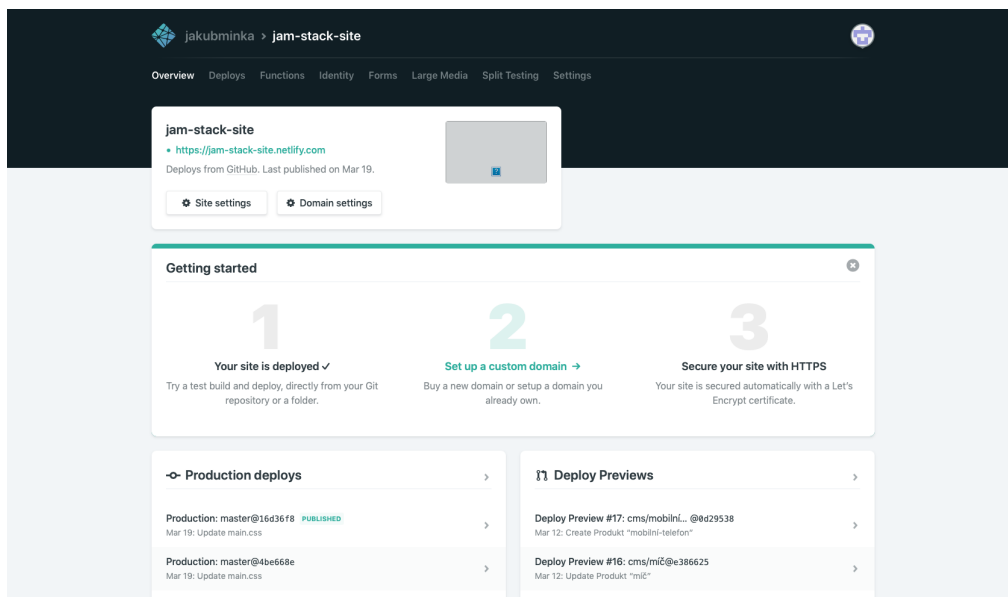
jakubminka > jam-stack-site

Overview Deploys Functions Identity Forms Large Media Split Testing Settings

jam-stack-site

https://jam-stack-site.netlify.com

Deploys from GitHub. Last published on Mar 19.

Site settings Domain settings

Getting started

1

Your site is deployed ✓

Try a test build and deploy, directly from your Git repository or a folder.

2

Set up a custom domain →

Buy a new domain or setup a domain you already own.

3

Secure your site with HTTPS

Your site is secured automatically with a Let's Encrypt certificate.

Production deploys

Production: master@16d36f8 PUBLISHED
Mar 19: Update main.css

Production: master@4be668e
Mar 19: Update main.css

Deploy Previews

Deploy Preview #17: cms/mobilní... @0d29538
Mar 12: Create Produkt "mobilní-telefon"

Deploy Preview #16: cms/míč@e386625
Mar 12: Update Produkt "míč"